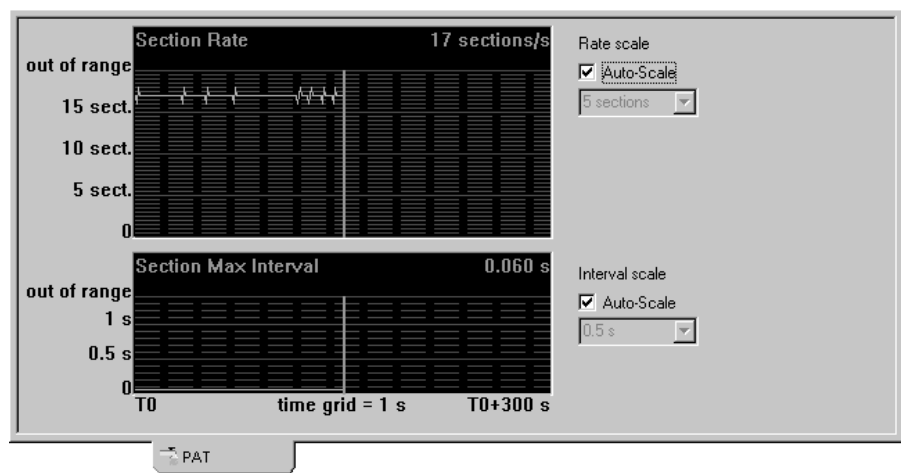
Section Rate
17 sections/s

out of range
15 sect.
10 sect.
5 sect.
0

Rate scale
☑ Auto-Scale
5 sections

Section Max Interval
0.060 s

out of range
1 s
0.5 s
0

T0
time grid = 1 s
T0+300 s

Interval scale
☑ Auto-Scale
0.5 s

PAT